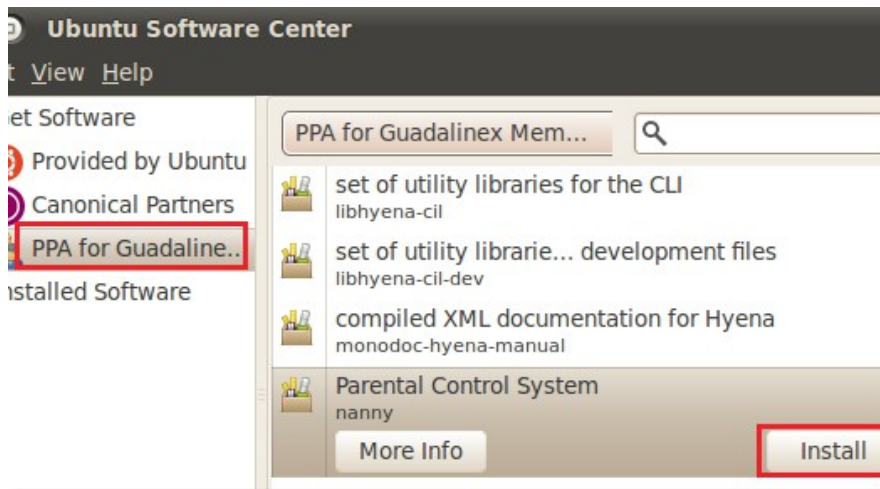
Ubuntu Software Center

t View Help

et Software

Provided by Ubuntu

Canonical Partners

PPA for Guadaline..

nstalled Software

PPA for Guadalinex Mem...

set of utility libraries for the CLI
libhyena-cil

set of utility librarie... development files
libhyena-cil-dev

compiled XML documentation for Hyena
monodoc-hyena-manual

Parental Control System
nanny

More Info

Install